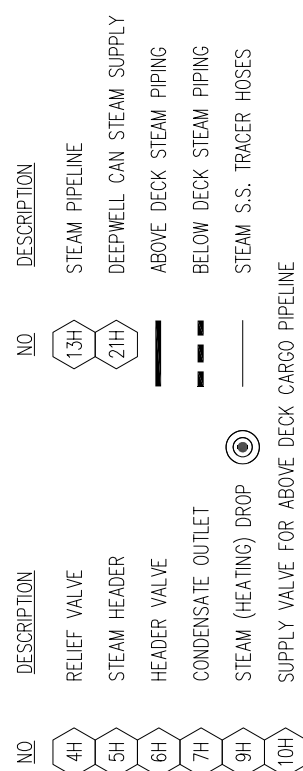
| NO | DESCRIPTION | NO | DESCRIPTION |
|---|---|---|---|
| 4H | RELIEF VALVE | 13H | STEAM PIPELINE |
| 5H | STEAM HEADER | 21H | DEEPWELL CAN STEAM SUPPLY |
| 6H | HEADER VALVE | | ABOVE DECK STEAM PIPING |
| 7H | CONDENSATE OUTLET | | BELOW DECK STEAM PIPING |
| 9H | STEAM (HEATING) DROP | | STEAM S.S. TRACER HOSES |
| 10H | SUPPLY VALVE FOR ABOVE DECK CARGO PIPELINE | | |